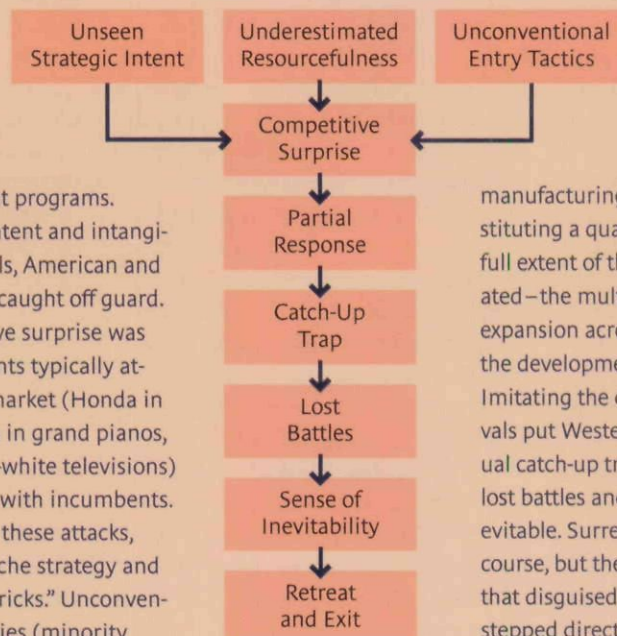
Unseen Strategic Intent

Underestimated Resourcefulness

Unconventional Entry Tactics

Competitive Surprise

Partial Response

Catch-Up Trap

Lost Battles

Sense of Inevitability

Retreat and Exit

t programs. tent and intangi- ls, American and caught off guard. ve surprise was nts typically at- market (Honda in in grand pianos, -white televisions) with incumbents. these attacks, che strategy and ricks." Unconven- ies (minority

manufacturin stituting a qua full extent of th ated–the mult expansion acro the developme Imitating the vals put Weste ual catch-up tr lost battles an evitable. Surre course, but the that disguised stepped direct